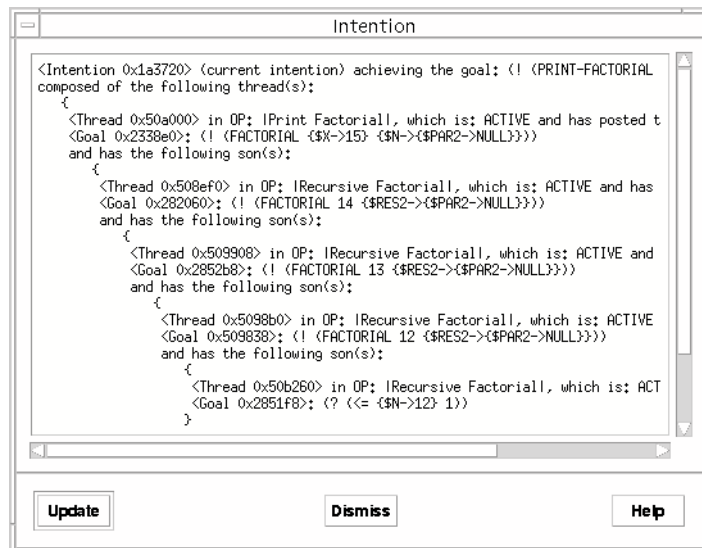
Intention

<Intention 0x1a3720> (current intention) achieving the goal: (! (PRINT-FACTORIAL
composed of the following thread(s):
{
<Thread 0x50a000> in OP: |Print Factorial|, which is: ACTIVE and has posted t
<Goal 0x2338e0>: (! (FACTORIAL {$X->15} {$N->{$PAR2->NULL}}))
and has the following son(s):
{
<Thread 0x508ef0> in OP: |Recursive Factorial|, which is: ACTIVE and has
<Goal 0x282060>: (! (FACTORIAL 14 {$RES2->{$PAR2->NULL}}))
and has the following son(s):
{
<Thread 0x509908> in OP: |Recursive Factorial|, which is: ACTIVE and
<Goal 0x2852b8>: (! (FACTORIAL 13 {$RES2->{$PAR2->NULL}}))
and has the following son(s):
{
<Thread 0x5098b0> in OP: |Recursive Factorial|, which is: ACTIVE
<Goal 0x509838>: (! (FACTORIAL 12 {$RES2->{$PAR2->NULL}}))
and has the following son(s):
{
<Thread 0x50b260> in OP: |Recursive Factorial|, which is: ACT
<Goal 0x2851f8>: (? (<= {$N->12} 1))
}

Update

Dismiss

Help